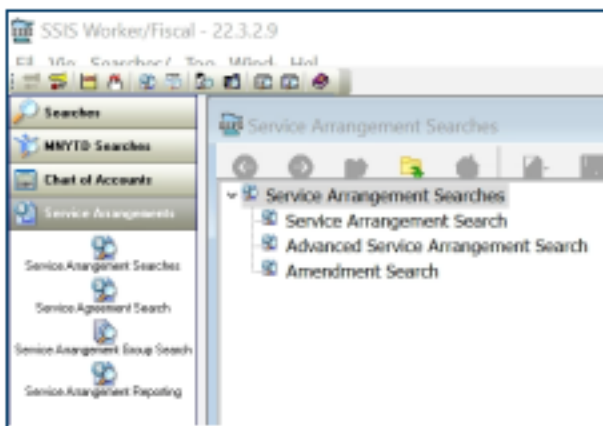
SSIS Worker/Fiscal - 22.3.2.9

Fil Vie Searches/ Too Wind Hel

Searches

MNYTD Searches

Chart of Accounts

Service Arrangements

Service Arrangement Searches

Service Agreement Search

Service Arrangement Group Search

Service Arrangement Reporting

Service Arrangement Searches

Service Arrangement Searches

Service Arrangement Search

Advanced Service Arrangement Search

Amendment Search